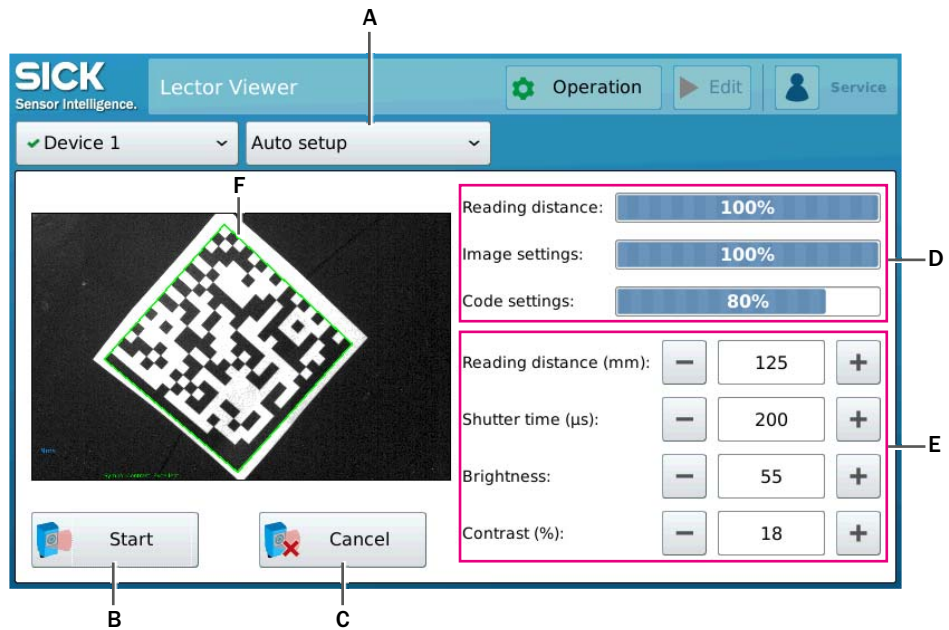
A

SICK
Sensor Intelligence.

Lector Viewer

Operation

Edit

Service

✔ Device 1

Auto setup

F

Reading distance: 100%

Image settings: 100%

Code settings: 80%

D

Reading distance (mm): − 125 +

Shutter time (µs): − 200 +

Brightness: − 55 +

Contrast (%): − 18 +

E

Start

Cancel

B

C